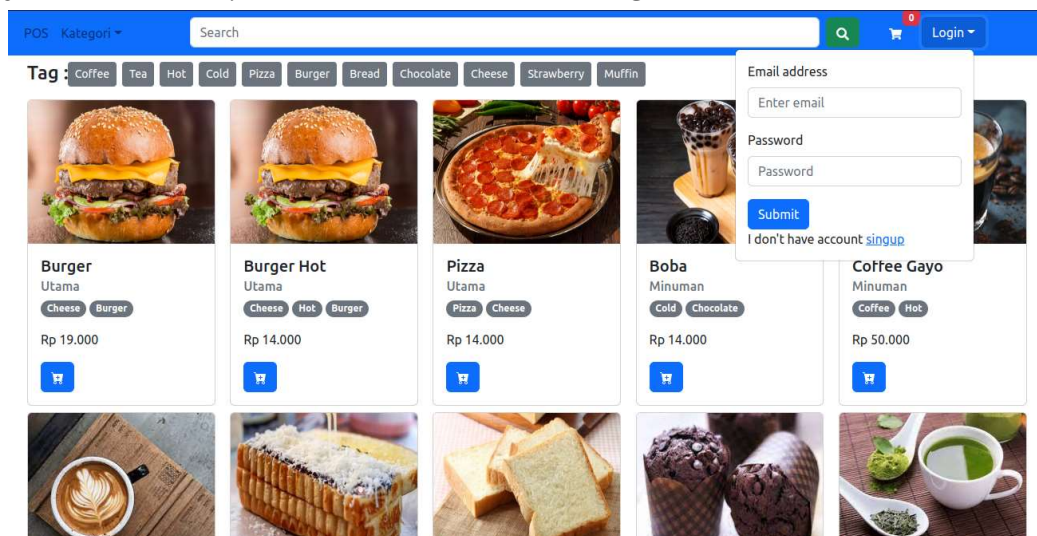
POS Kategori

Search

0

Login

Tag : Coffee Tea Hot Cold Pizza Burger Bread Chocolate Cheese Strawberry Muffin

Email address

Enter email

Password

Password

Submit

I don't have account singup

Burger
Utama
Cheese Burger
Rp 19.000

Burger Hot
Utama
Cheese Hot Burger
Rp 14.000

Pizza
Utama
Pizza Cheese
Rp 14.000

Boba
Minuman
Cold Chocolate
Rp 14.000

Coffee Gayo
Minuman
Coffee Hot
Rp 50.000